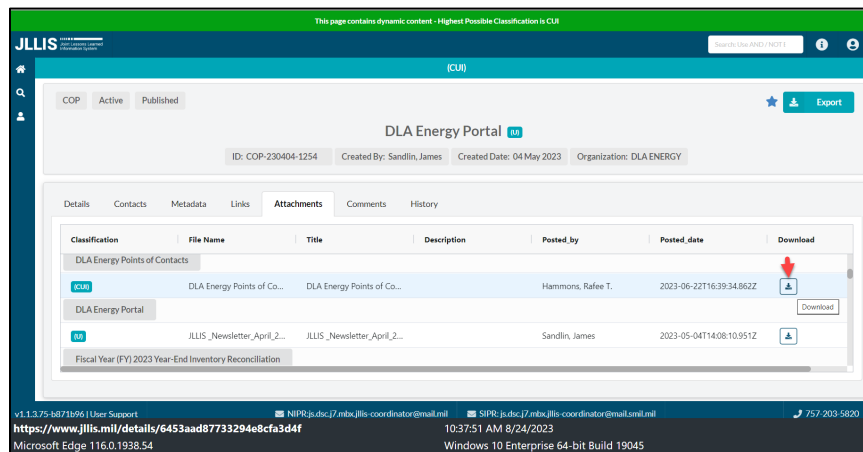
This page contains dynamic content - Highest Possible Classification is CUI

JLLIS Joint Lessons Learned Information System

Search Use AND / NOT I

(CUI)

COP Active Published

Export

DLA Energy Portal (U)

ID: COP-230404-1254 Created By: Sandlin, James Created Date: 04 May 2023 Organization: DLA ENERGY

Details Contacts Metadata Links Attachments Comments History

| Classification | File Name | Title | Description | Posted_by | Posted_date | Download |
|---|---|---|---|---|---|---|
| DLA Energy Points of Contacts | | | | | | |
| (CUI) | DLA Energy Points of Co... | DLA Energy Points of Co... | | Hammons, Rafee T. | 2023-06-22T16:39:34.862Z | Download |
| DLA Energy Portal | | | | | | |
| (U) | JLLIS _Newsletter_April_2... | JLLIS _Newsletter_April_2... | | Sandlin, James | 2023-05-04T14:08:10.951Z | |
| Fiscal Year (FY) 2023 Year-End Inventory Reconciliation | | | | | | |

v1.1.3.75-b871b96 | User Support NIPR: js.dsc.j7.mbx.jllis-coordinator@mail.mil SIPR: js.dsc.j7.mbx.jllis-coordinator@mail.smil.mil 757-203-5820

https://www.jllis.mil/details/6453aad87733294e8cfa3d4f
Microsoft Edge 116.0.1938.54

10:37:51 AM 8/24/2023
Windows 10 Enterprise 64-bit Build 19045